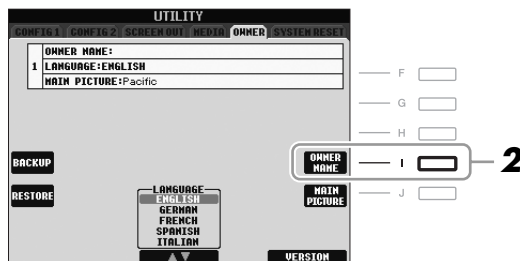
UTILITY
CONFIG 1 CONFIG 2 SCREEN OUT MEDIA OWNER SYSTEM RESET

1
OWNER NAME:
LANGUAGE:ENGLISH
MAIN PICTURE:Pacific

F
G
H
I
J

2

BACKUP
RESTORE

LANGUAGE
ENGLISH
GERMAN
FRENCH
SPANISH
ITALIAN

OWNER NAME
MAIN PICTURE
VERSION